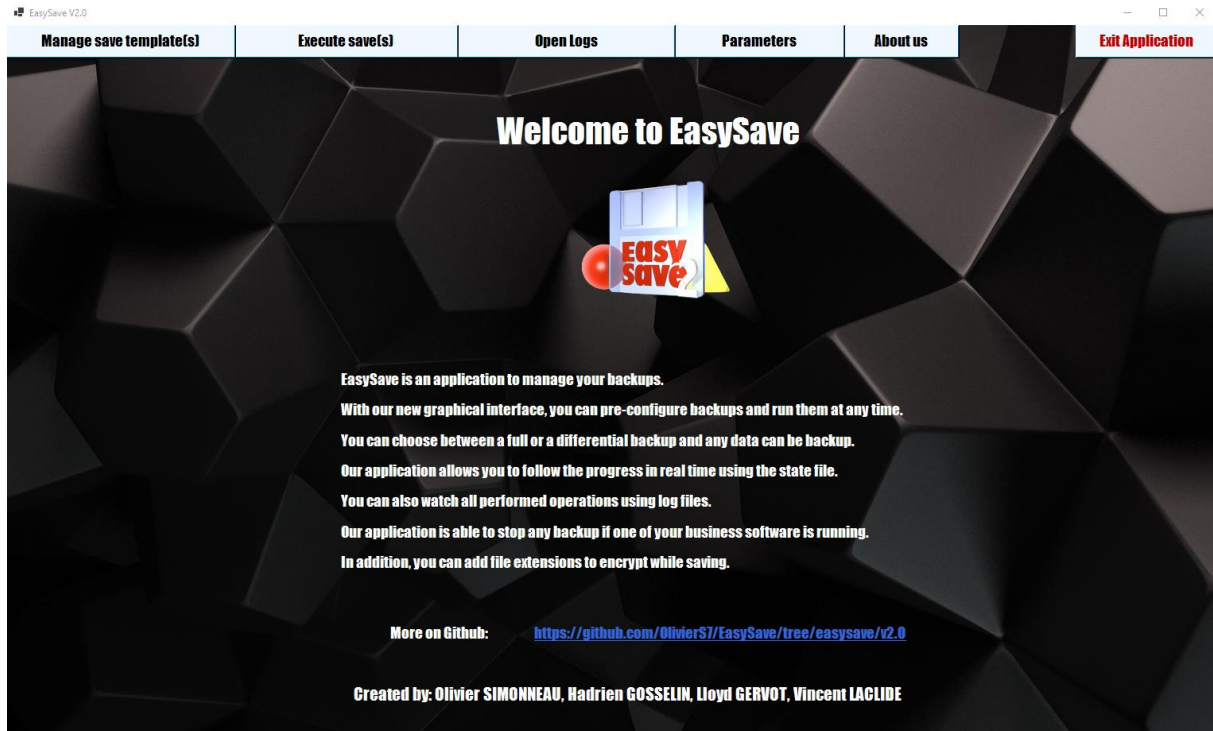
EasySave V2.0

Manage save template(s) | Execute save(s) | Open Logs | Parameters | About us | Exit Application

Welcome to EasySave

Easy Save

EasySave is an application to manage your backups.
With our new graphical interface, you can pre-configure backups and run them at any time.
You can choose between a full or a differential backup and any data can be backup.
Our application allows you to follow the progress in real time using the state file.
You can also watch all performed operations using log files.
Our application is able to stop any backup if one of your business software is running.
In addition, you can add file extensions to encrypt while saving.

More on Github: https://github.com/OlivierS7/EasySave/tree/easysave/v2.0

Created by: Olivier SIMONNEAU, Hadrien GOSSELIN, Lloyd GERVOT, Vincent LACLIDE